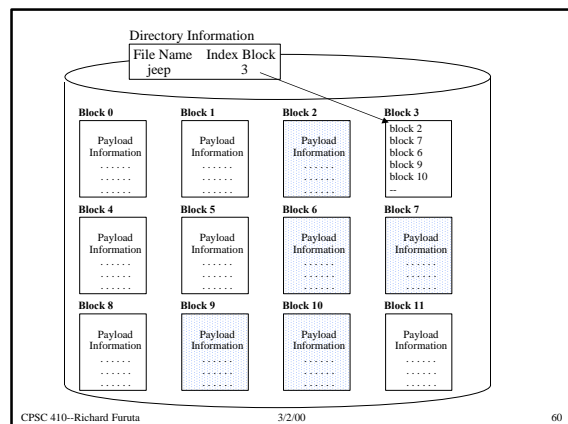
Directory Information

| File Name | Index Block |
|---|---|
| jeep | 3 |

Block 0

Payload Information
. . . . . .
. . . . . .
. . . . . .

Block 1

Payload Information
. . . . . .
. . . . . .
. . . . . .

Block 2

Payload Information
. . . . . .
. . . . . .
. . . . . .

Block 3

block 2
block 7
block 6
block 9
block 10
--

Block 4

Payload Information
. . . . . .
. . . . . .
. . . . . .

Block 5

Payload Information
. . . . . .
. . . . . .
. . . . . .

Block 6

Payload Information
. . . . . .
. . . . . .
. . . . . .

Block 7

Payload Information
. . . . . .
. . . . . .
. . . . . .

Block 8

Payload Information
. . . . . .
. . . . . .
. . . . . .

Block 9

Payload Information
. . . . . .
. . . . . .
. . . . . .

Block 10

Payload Information
. . . . . .
. . . . . .
. . . . . .

Block 11

Payload Information
. . . . . .
. . . . . .
. . . . . .

CPSC 410--Richard Furuta 3/2/00 60